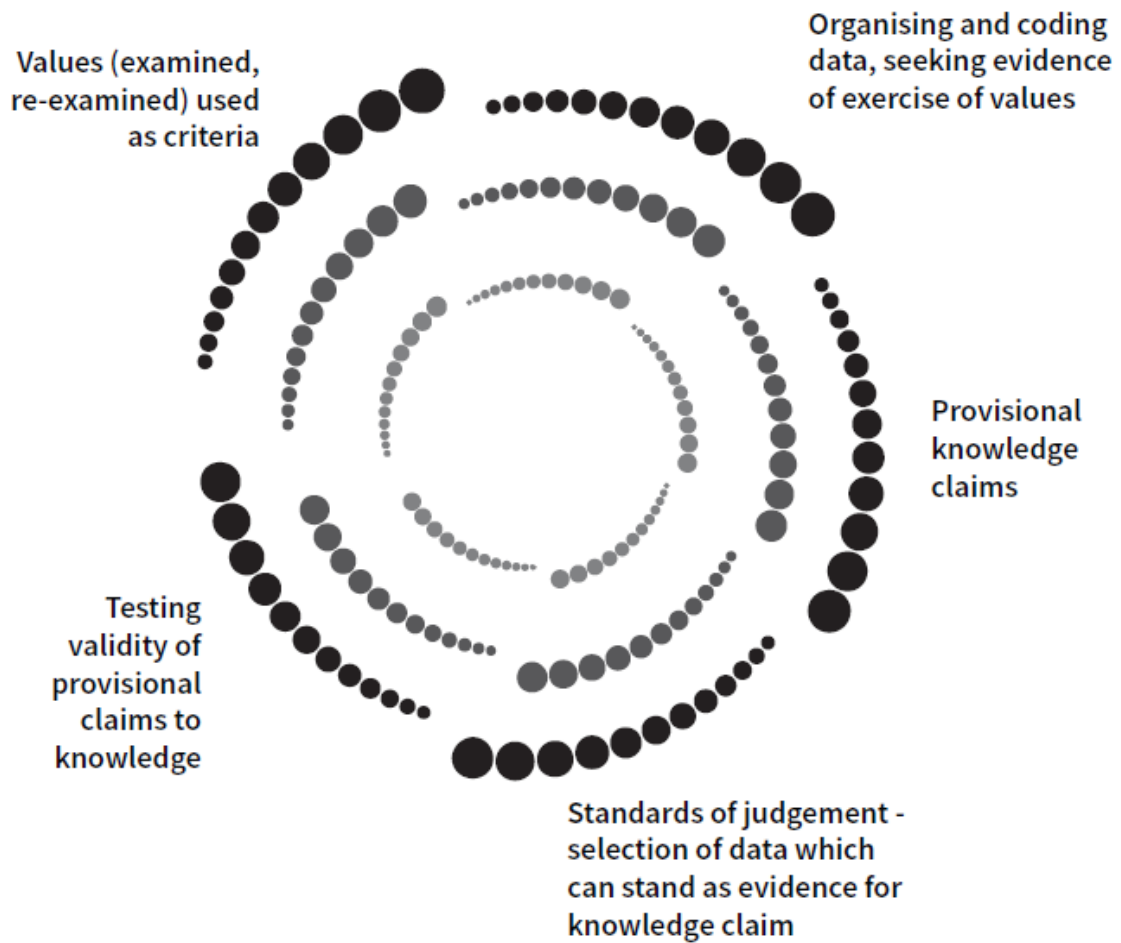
Values (examined, re-examined) used as criteria

Organising and coding data, seeking evidence of exercise of values

Provisional knowledge claims

Standards of judgement - selection of data which can stand as evidence for knowledge claim

Testing validity of provisional claims to knowledge